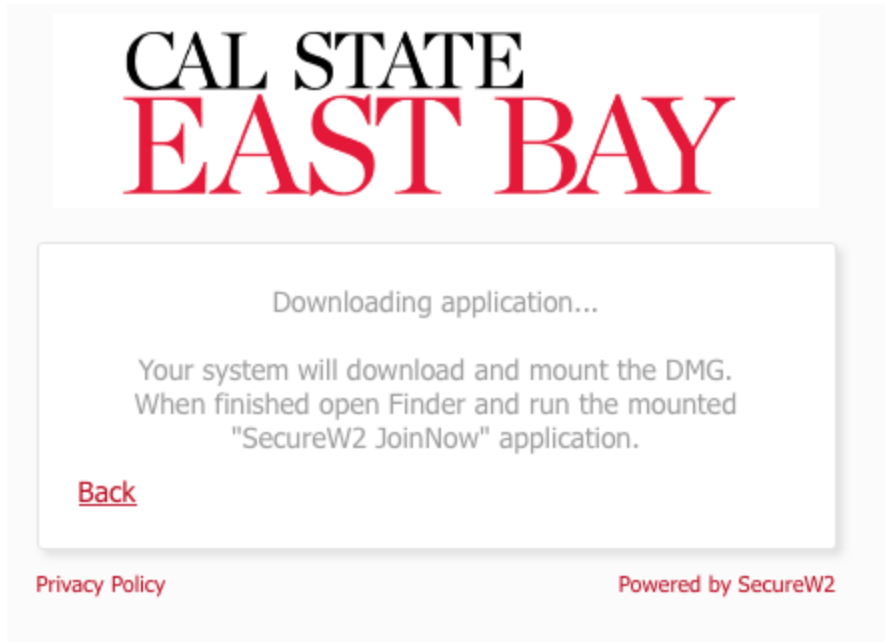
CAL STATE
EAST BAY

Downloading application...

Your system will download and mount the DMG. When finished open Finder and run the mounted "SecureW2 JoinNow" application.

Back

Privacy Policy

Powered by SecureW2